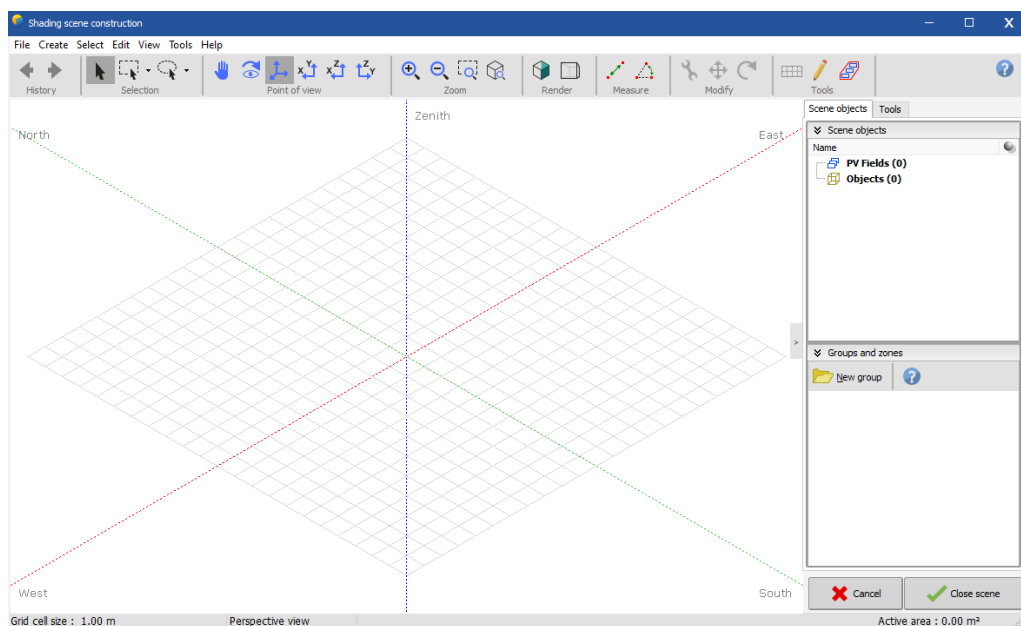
Shading scene construction

File Create Select Edit View Tools Help

History Selection Point of view Zoom Render Measure Modify Tools

Zenith
North
East
West
South

Scene objects Tools
Scene objects
Name
PV Fields (0)
Objects (0)

Groups and zones
New group

Cancel
Close scene

Grid cell size : 1.00 m
Perspective view
Active area : 0.00 m²